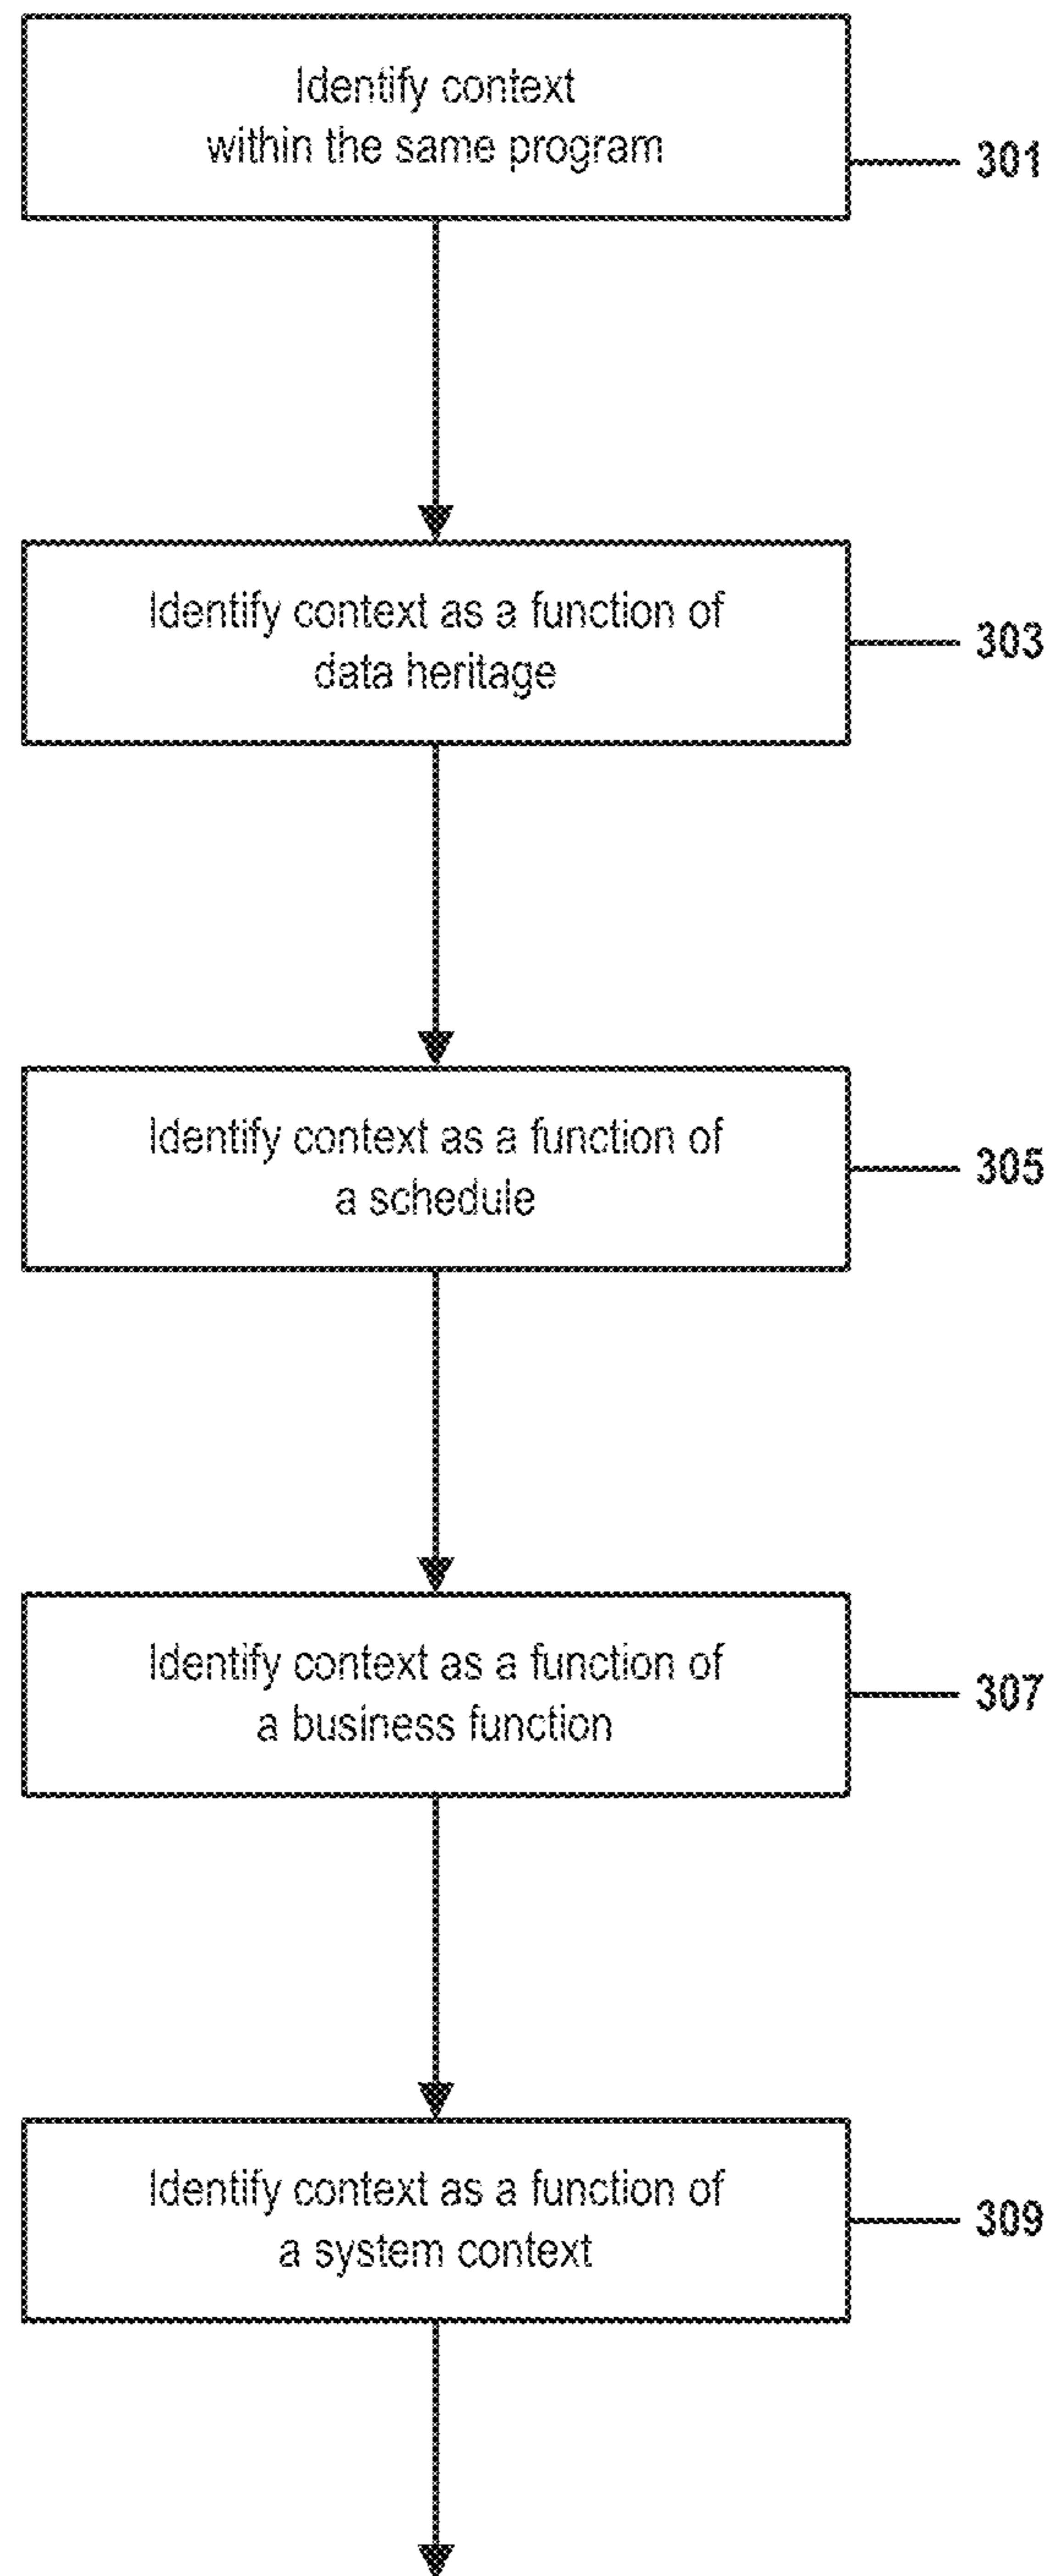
Identify context within the same program

301

Identify context as a function of data heritage

303

Identify context as a function of a schedule

305

Identify context as a function of a business function

307

Identify context as a function of a system context

309